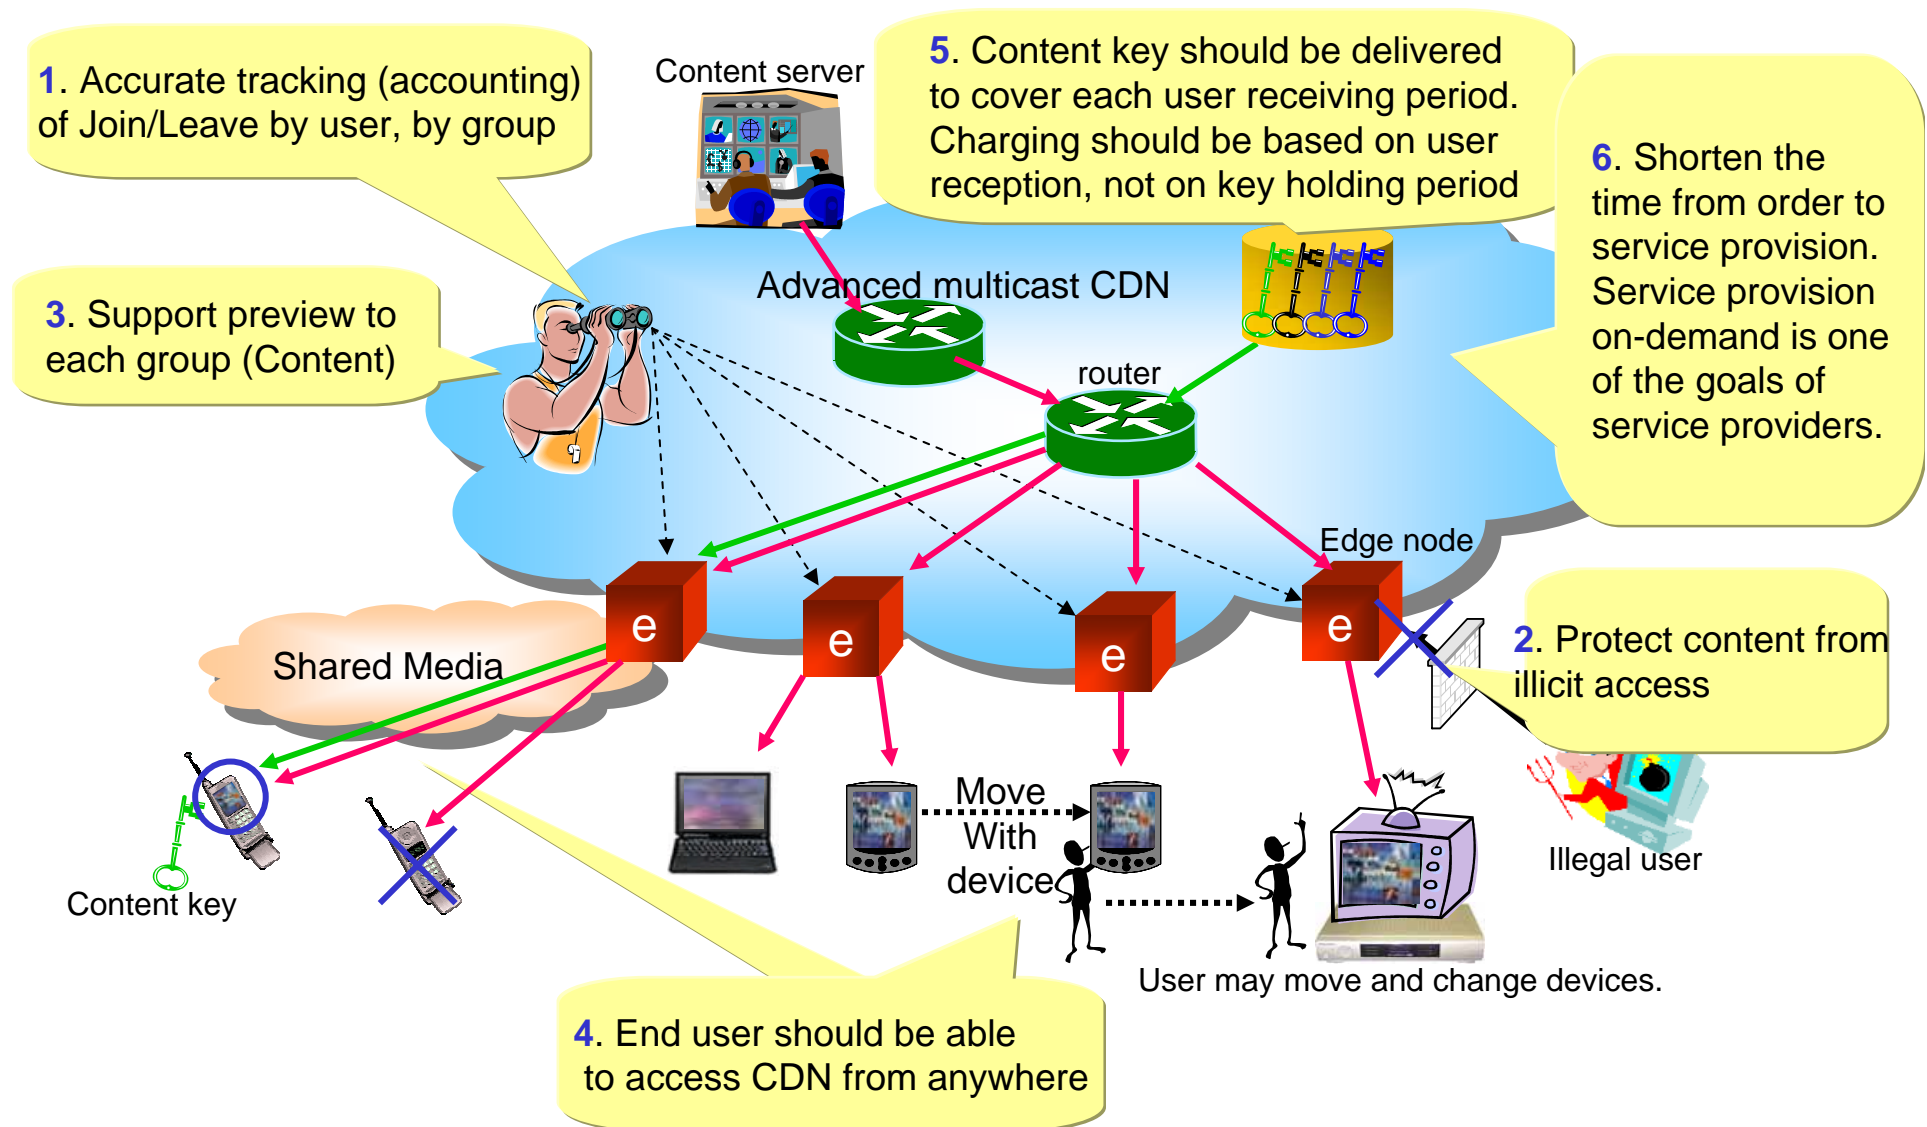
1. Accurate tracking (accounting) of Join/Leave by user, by group

Content server

5. Content key should be delivered to cover each user receiving period. Charging should be based on user reception, not on key holding period

6. Shorten the time from order to service provision. Service provision on-demand is one of the goals of service providers.

3. Support preview to each group (Content)

Advanced multicast CDN

router

Edge node

e

e

e

e

Shared Media

2. Protect content from illicit access

Move With device

Illegal user

Content key

User may move and change devices.

4. End user should be able to access CDN from anywhere